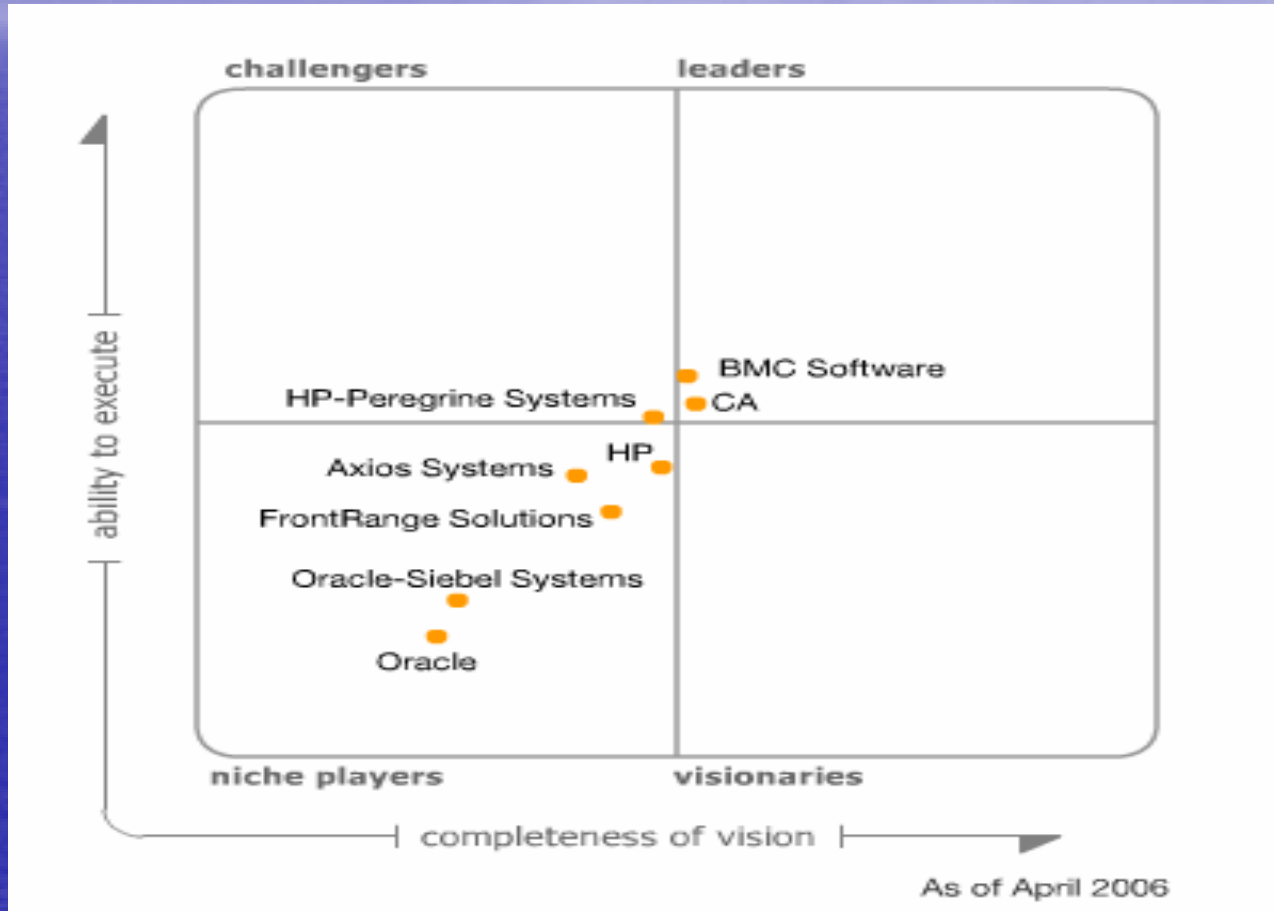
challengers

leaders

ability to execute

BMC Software

HP-Peregrine Systems

CA

HP

Axios Systems

FrontRange Solutions

Oracle-Siebel Systems

Oracle

niche players

visionaries

completeness of vision

As of April 2006